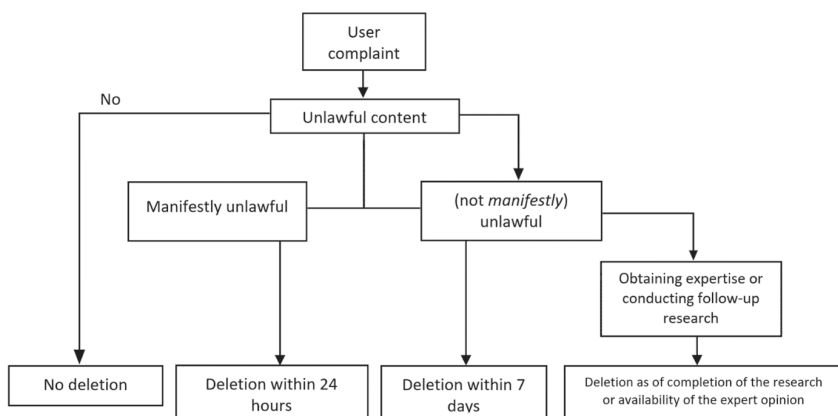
User complaint

No

Unlawful content

Manifestly unlawful

(not *manifestly*) unlawful

Obtaining expertise or conducting follow-up research

No deletion

Deletion within 24 hours

Deletion within 7 days

Deletion as of completion of the research or availability of the expert opinion